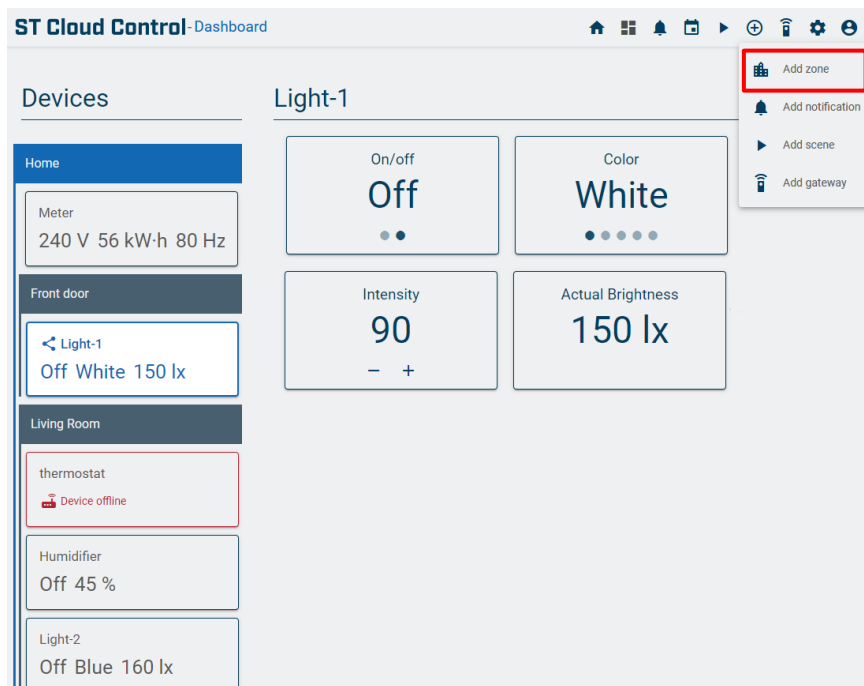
ST Cloud Control - Dashboard

Add zone
Add notification
Add scene
Add gateway

Devices

Home

Meter
240 V 56 kW·h 80 Hz

Front door

Light-1
Off White 150 lx

Living Room

thermostat
Device offline

Humidifier
Off 45 %

Light-2
Off Blue 160 lx

Light-1

On/off
Off

Color
White

Intensity
90
− +

Actual Brightness
150 lx